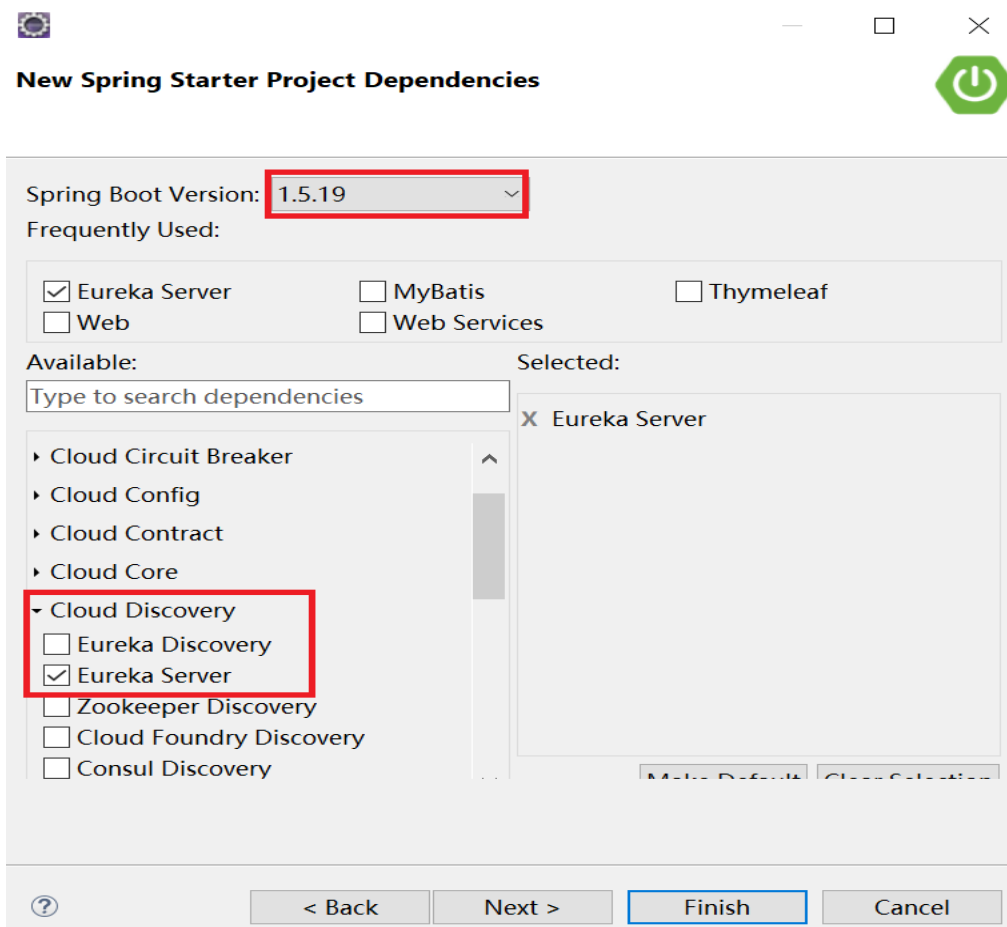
New Spring Starter Project Dependencies

Spring Boot Version: 1.5.19

Frequently Used:

Eureka Server
MyBatis
Thymeleaf
Web
Web Services

Available:

Type to search dependencies

Cloud Circuit Breaker
Cloud Config
Cloud Contract
Cloud Core
Cloud Discovery
Eureka Discovery
Eureka Server
Zookeeper Discovery
Cloud Foundry Discovery
Consul Discovery

Selected:

X Eureka Server

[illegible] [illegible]

?
< Back
Next >
Finish
Cancel